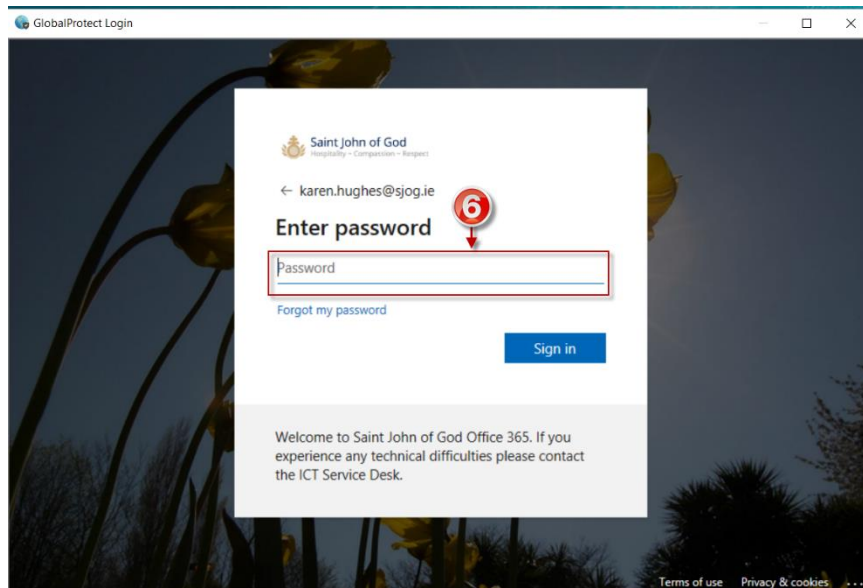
GlobalProtect Login

Saint John of God
Hospitality – Compassion – Respect

← karen.hughes@sjog.ie

6

Enter password

Password

Forgot my password

Sign in

Welcome to Saint John of God Office 365. If you experience any technical difficulties please contact the ICT Service Desk.

Terms of use Privacy & cookies ...